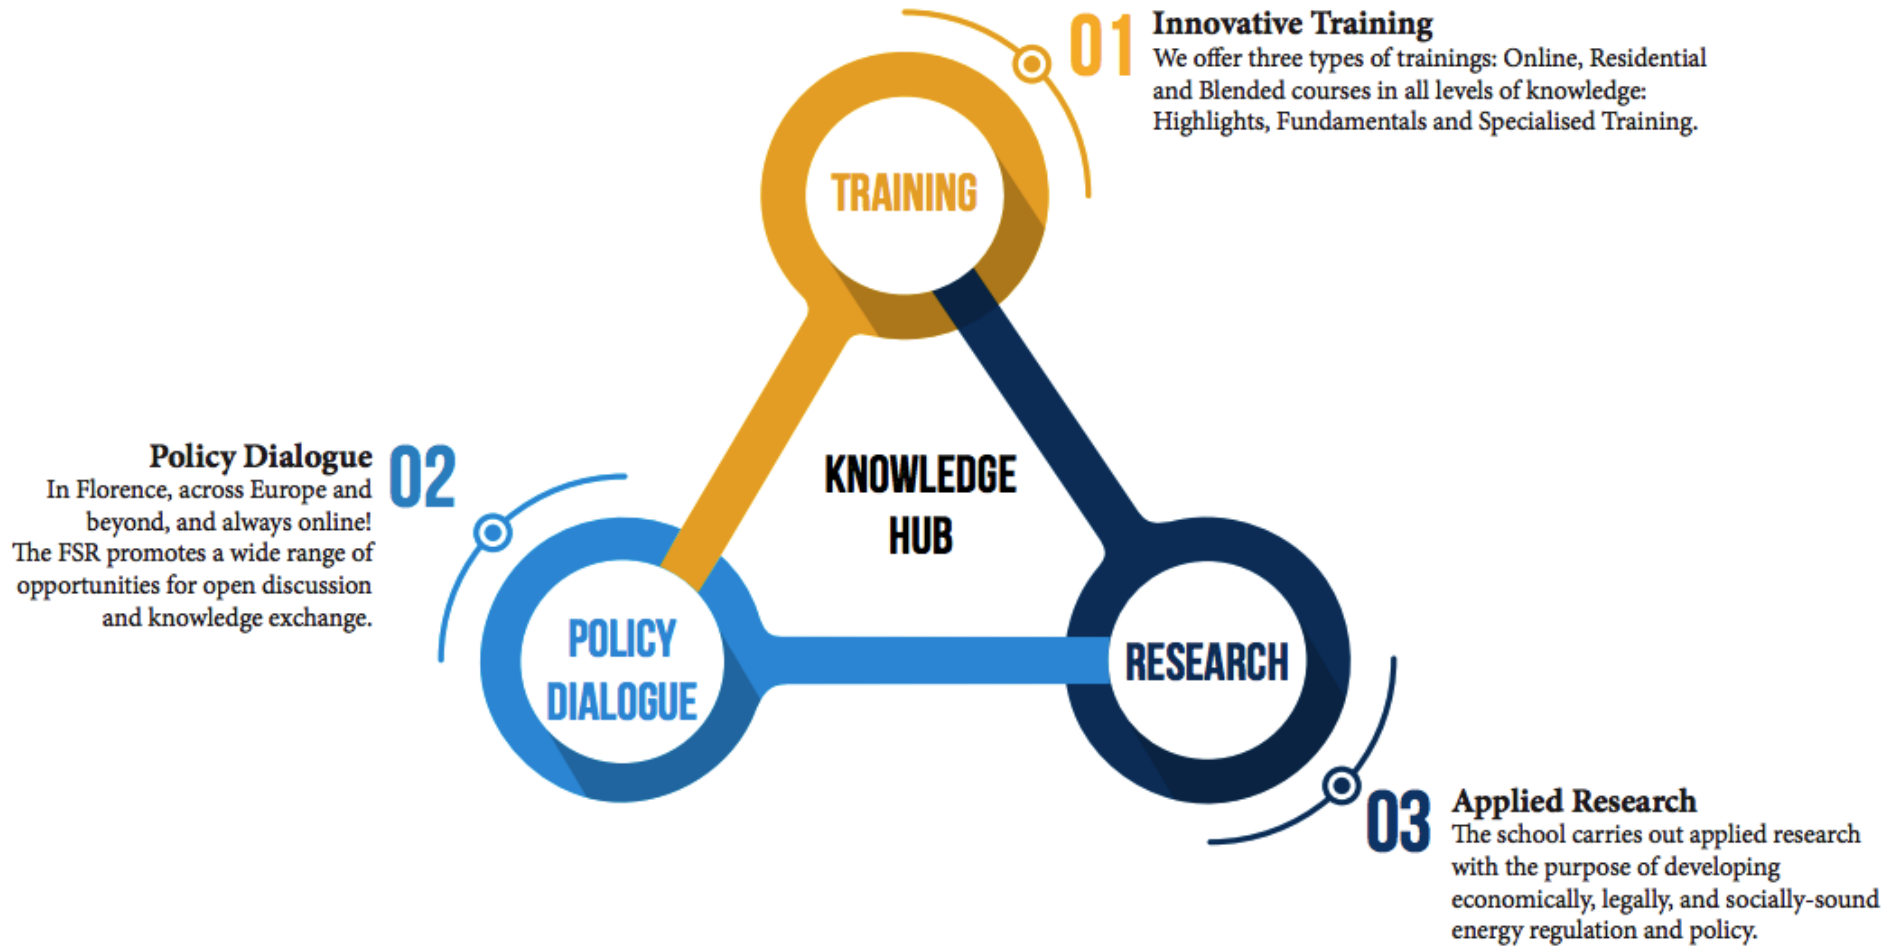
01 Innovative Training
We offer three types of trainings: Online, Residential and Blended courses in all levels of knowledge: Highlights, Fundamentals and Specialised Training.

TRAINING

Policy Dialogue 02
In Florence, across Europe and beyond, and always online! The FSR promotes a wide range of opportunities for open discussion and knowledge exchange.

KNOWLEDGE HUB

POLICY DIALOGUE

RESEARCH

03 Applied Research
The school carries out applied research with the purpose of developing economically, legally, and socially-sound energy regulation and policy.